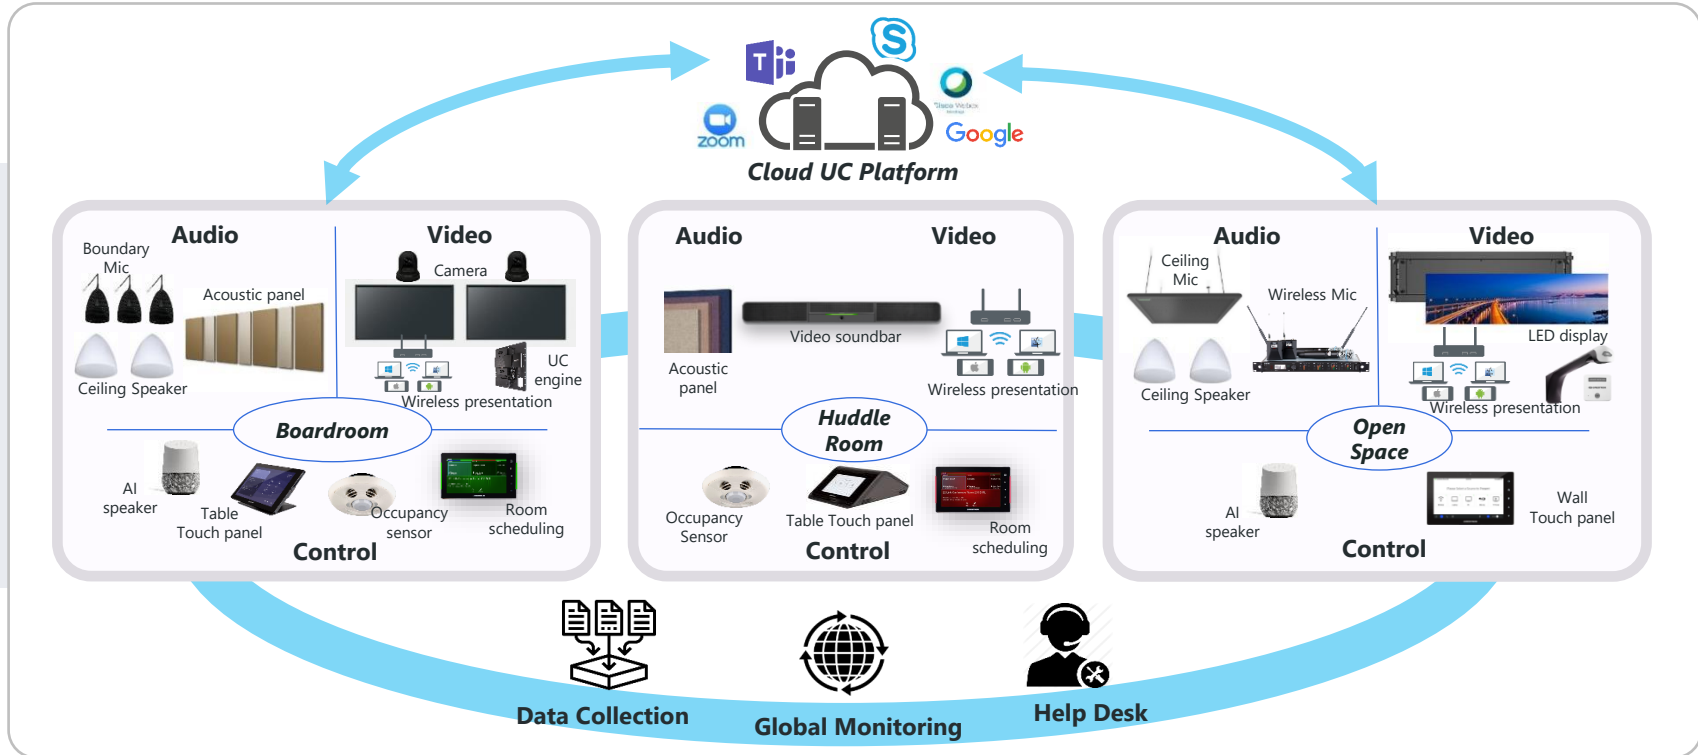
zoom

Cisco Webex

Google

Cloud UC Platform

Audio

Boundary Mic

Acoustic panel

Ceiling Speaker

Video

Camera

UC engine

Wireless presentation

Boardroom

AI speaker

Table Touch panel

Occupancy sensor

Room scheduling

Control

Audio

Video

Acoustic panel

Video soundbar

Wireless presentation

Huddle Room

Occupancy Sensor

Table Touch panel

Room scheduling

Control

Audio

Ceiling Mic

Wireless Mic

Ceiling Speaker

Video

LED display

Wireless presentation

Open Space

AI speaker

Wall Touch panel

Control

Data Collection

Global Monitoring

Help Desk